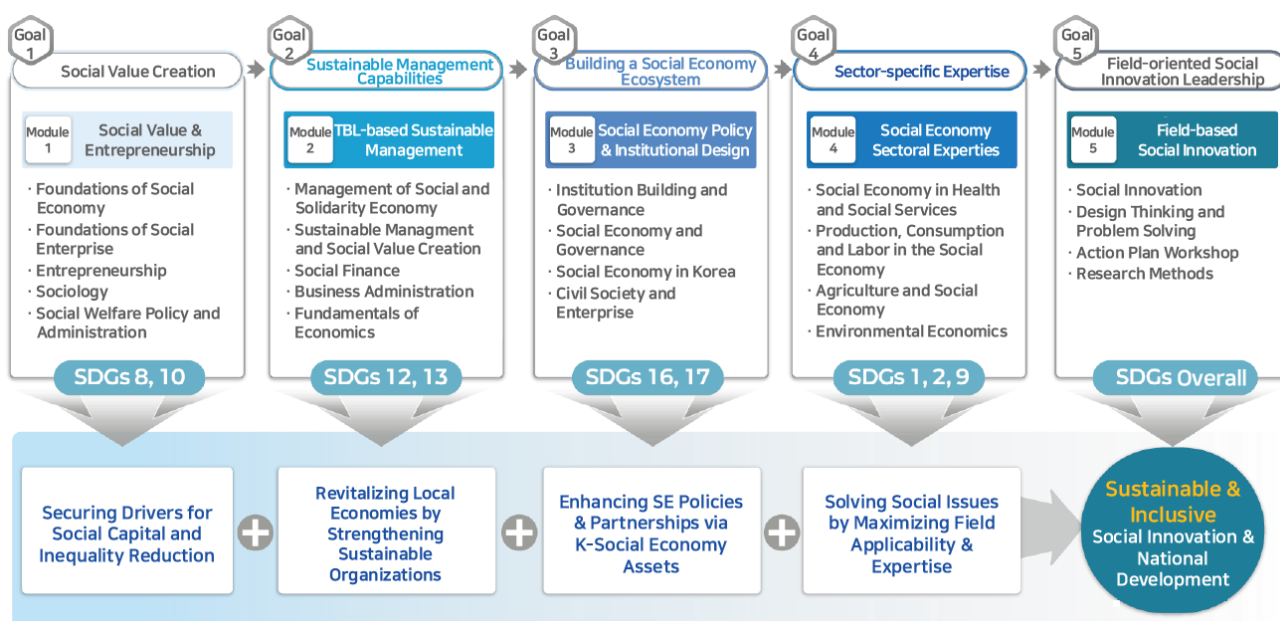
Goal 1
Social Value Creation

Module 1
Social Value & Entrepreneurship

· Foundations of Social Economy
· Foundations of Social Enterprise
· Entrepreneurship
· Sociology
· Social Welfare Policy and Administration

SDGs 8, 10

Goal 2
Sustainable Management Capabilities

Module 2
TBL-based Sustainable Management

· Management of Social and Solidarity Economy
· Sustainable Managment and Social Value Creation
· Social Finance
· Business Administration
· Fundamentals of Economics

SDGs 12, 13

Goal 3
Building a Social Economy Ecosystem

Module 3
Social Economy Policy & Institutional Design

· Institution Building and Governance
· Social Economy and Governance
· Social Economy in Korea
· Civil Society and Enterprise

SDGs 16, 17

Goal 4
Sector-specific Expertise

Module 4
Social Economy Sectoral Experties

· Social Economy in Health and Social Services
· Production, Consumption and Labor in the Social Economy
· Agriculture and Social Economy
· Environmental Economics

SDGs 1, 2, 9

Goal 5
Field-oriented Social Innovation Leadership

Module 5
Field-based Social Innovation

· Social Innovation
· Design Thinking and Problem Solving
· Action Plan Workshop
· Research Methods

SDGs Overall

Securing Drivers for Social Capital and Inequality Reduction

Revitalizing Local Economies by Strengthening Sustainable Organizations

Enhancing SE Policies & Partnerships via K-Social Economy Assets

Solving Social Issues by Maximizing Field Applicability & Expertise

Sustainable & Inclusive
Social Innovation & National Development